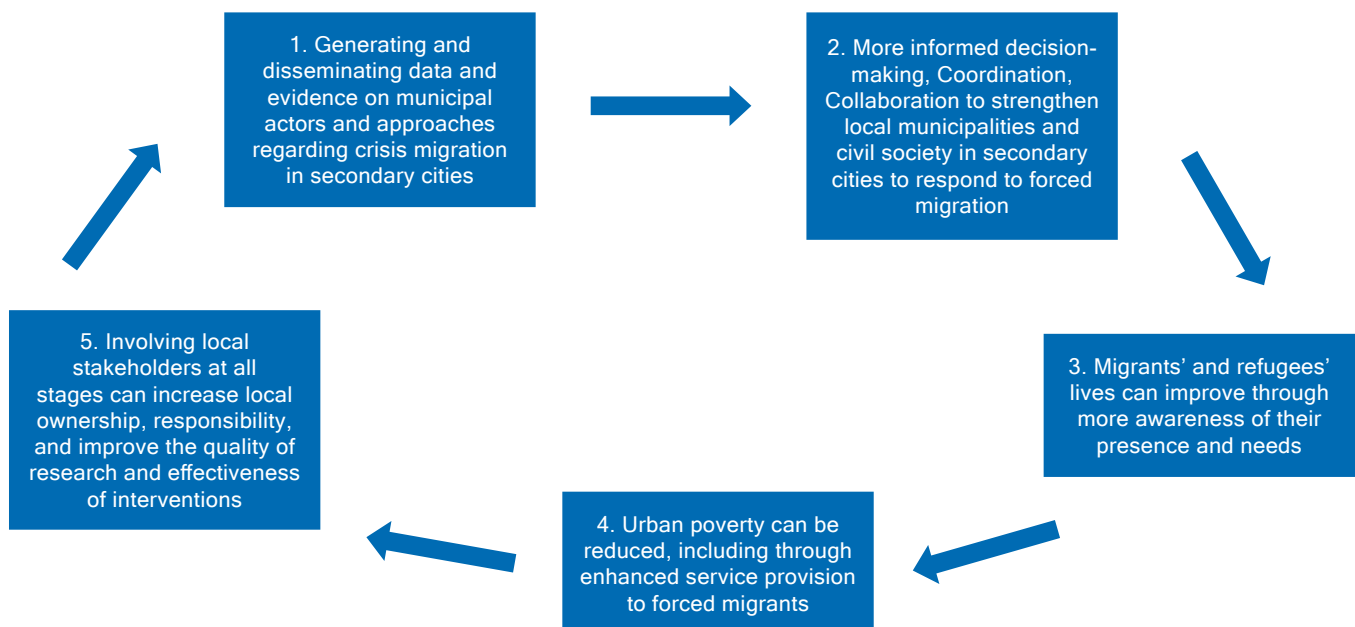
1. Generating and disseminating data and evidence on municipal actors and approaches regarding crisis migration in secondary cities

2. More informed decision-making, Coordination, Collaboration to strengthen local municipalities and civil society in secondary cities to respond to forced migration

3. Migrants' and refugees' lives can improve through more awareness of their presence and needs

4. Urban poverty can be reduced, including through enhanced service provision to forced migrants

5. Involving local stakeholders at all stages can increase local ownership, responsibility, and improve the quality of research and effectiveness of interventions